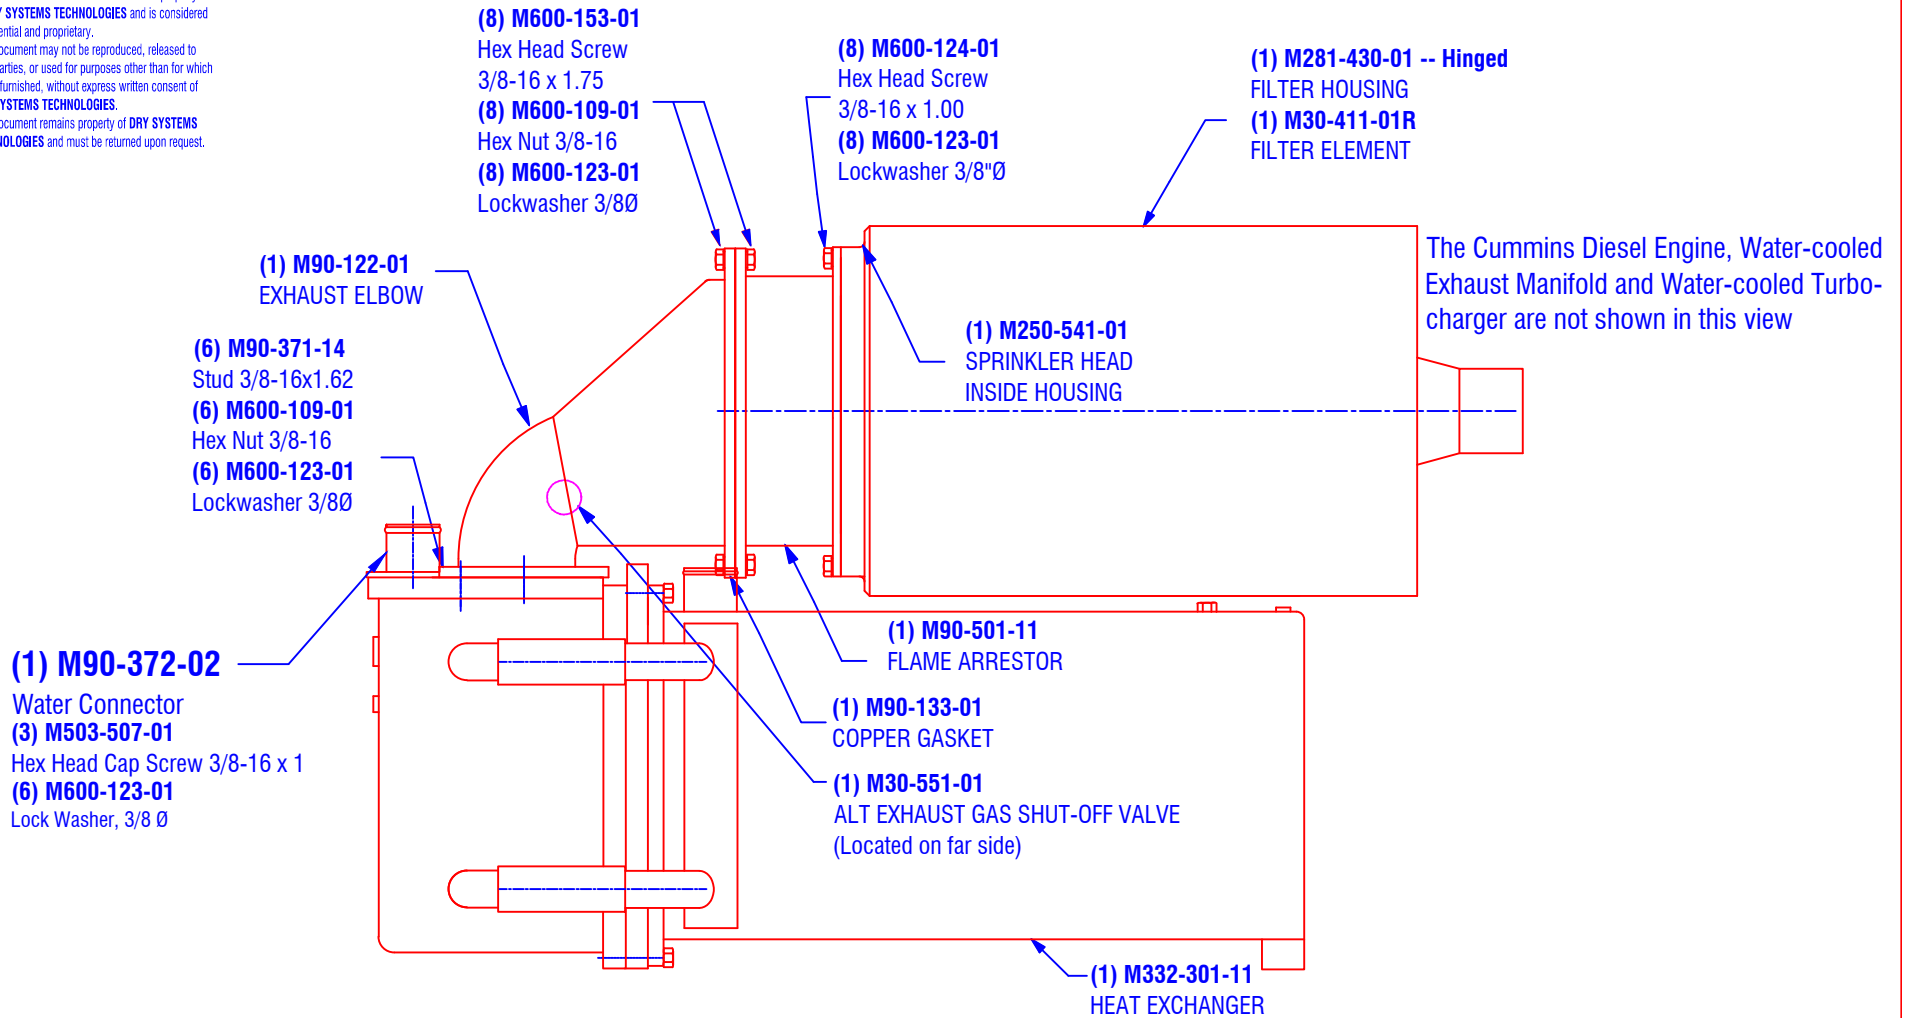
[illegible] SYSTEMS TECHNOLOGIES and is considered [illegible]ential and proprietary. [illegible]ocument may not be reproduced, released to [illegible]arties, or used for purposes other than for which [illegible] furnished, without express written consent of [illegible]SYSTEMS TECHNOLOGIES. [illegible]ocument remains property of DRY SYSTEMS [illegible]IOLOGIES and must be returned upon request.

(8) M600-153-01
Hex Head Screw
3/8-16 x 1.75
(8) M600-109-01
Hex Nut 3/8-16
(8) M600-123-01
Lockwasher 3/8Ø

(8) M600-124-01
Hex Head Screw
3/8-16 x 1.00
(8) M600-123-01
Lockwasher 3/8"Ø

(1) M281-430-01 -- Hinged
FILTER HOUSING
(1) M30-411-01R
FILTER ELEMENT

The Cummins Diesel Engine, Water-cooled Exhaust Manifold and Water-cooled Turbocharger are not shown in this view

(1) M90-122-01
EXHAUST ELBOW

(1) M250-541-01
SPRINKLER HEAD
INSIDE HOUSING

(6) M90-371-14
Stud 3/8-16x1.62
(6) M600-109-01
Hex Nut 3/8-16
(6) M600-123-01
Lockwasher 3/8Ø

(1) M90-372-02
Water Connector
(3) M503-507-01
Hex Head Cap Screw 3/8-16 x 1
(6) M600-123-01
Lock Washer, 3/8 Ø

(1) M90-501-11
FLAME ARRESTOR

(1) M90-133-01
COPPER GASKET

(1) M30-551-01
ALT EXHAUST GAS SHUT-OFF VALVE
(Located on far side)

(1) M332-301-11
HEAT EXCHANGER